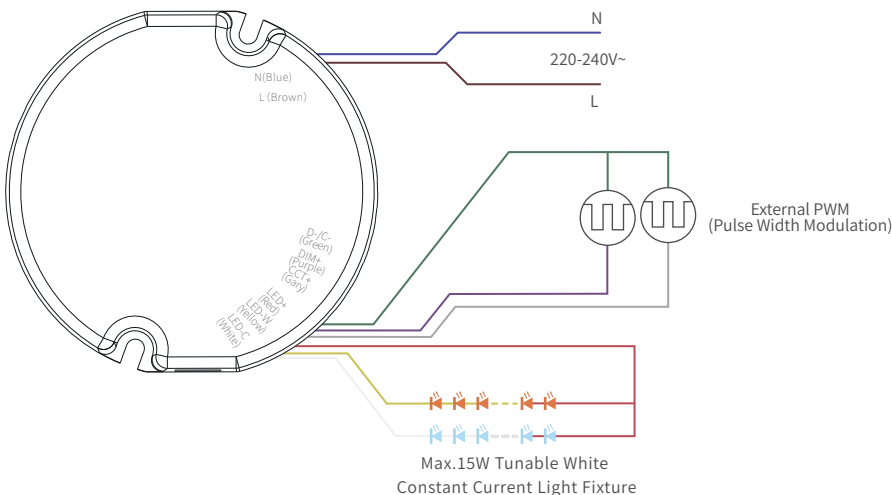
N

220-240V~

L

N(Blue)

L (Brown)

D-/C-
(Green)
DIM+
(Purple)
CCT+
(Gary)
LED+
(Red)
LED-W
(Yellow)
LED-C
(White)

External PWM
(Pulse Width Modulation)

Max.15W Tunable White
Constant Current Light Fixture